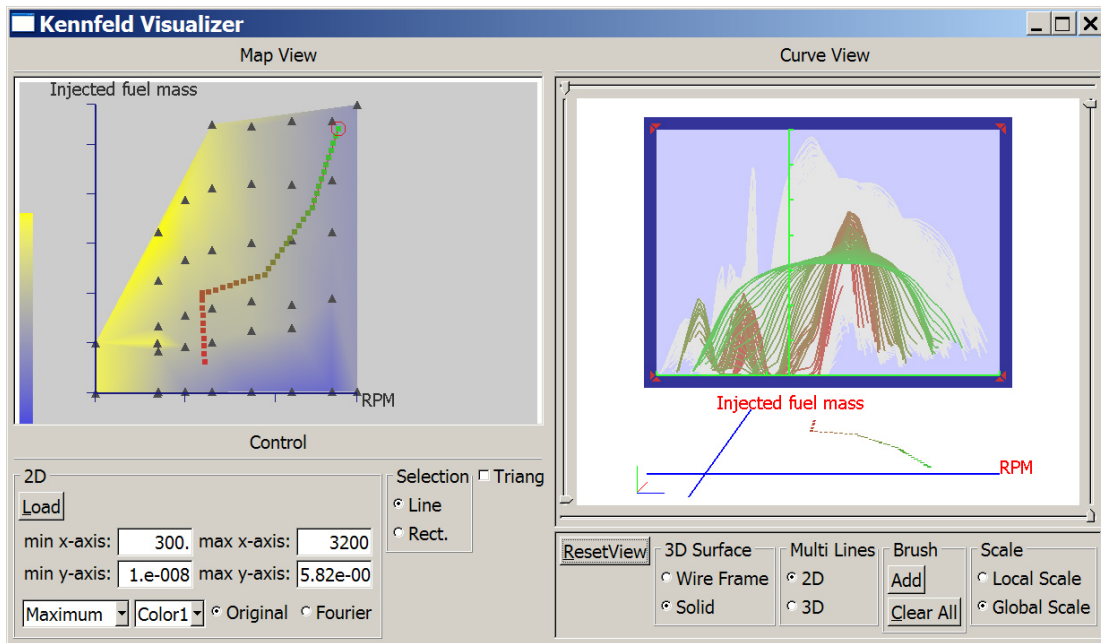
Kennfeld Visualizer

Map View

Injected fuel mass

RPM

Control

2D

Load

min x-axis: 300. max x-axis: 3200

min y-axis: 1.e-008 max y-axis: 5.82e-00

Maximum Color1 Original Fourier

Selection

Line

Rect.

Triang

Curve View

Injected fuel mass

RPM

ResetView

3D Surface

Wire Frame

Solid

Multi Lines

2D

3D

Brush

Add

Clear All

Scale

Local Scale

Global Scale